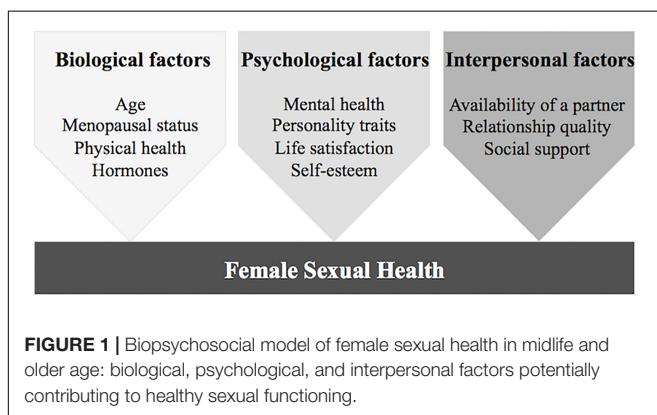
Biological factors

Age
Menopausal status
Physical health
Hormones

Psychological factors

Mental health
Personality traits
Life satisfaction
Self-esteem

Interpersonal factors

Availability of a partner
Relationship quality
Social support

Female Sexual Health

FIGURE 1 | Biopsychosocial model of female sexual health in midlife and older age: biological, psychological, and interpersonal factors potentially contributing to healthy sexual functioning.